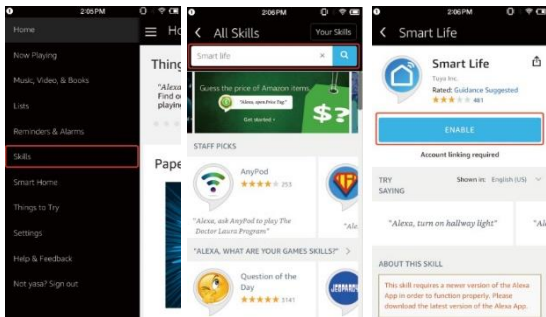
2:05PM

Home
Now Playing
Music, Video, & Books
Lists
Reminders & Alarms
Skills
Smart Home
Things to Try
Settings
Help & Feedback
Not yasa? Sign out

Ho
Thing
"Alexa
Tell r
playin
Pape

2:06PM

All Skills
Your Skills
Smart life
Guess the price of Amazon items
"Alexa, open Price Tag"
Get started
$2
STAFF PICKS
AnyPod
★★★★ 253
"Alexa, ask AnyPod to play The Doctor Laura Program"
"ALEXA, WHAT ARE YOUR GAMES SKILLS?"
Question of the Day
★★★★★ 3141

2:06PM

Smart Life
Smart Life
Tuya Inc.
Rated: Guidance Suggested
★★★ 481
ENABLE
Account linking required
TRY SAYING
Shown in: English (US)
"Alexa, turn on hallway light"
"Al
ABOUT THIS SKILL
This skill requires a newer version of the Alexa App in order to function properly. Please download the latest version of the Alexa App.